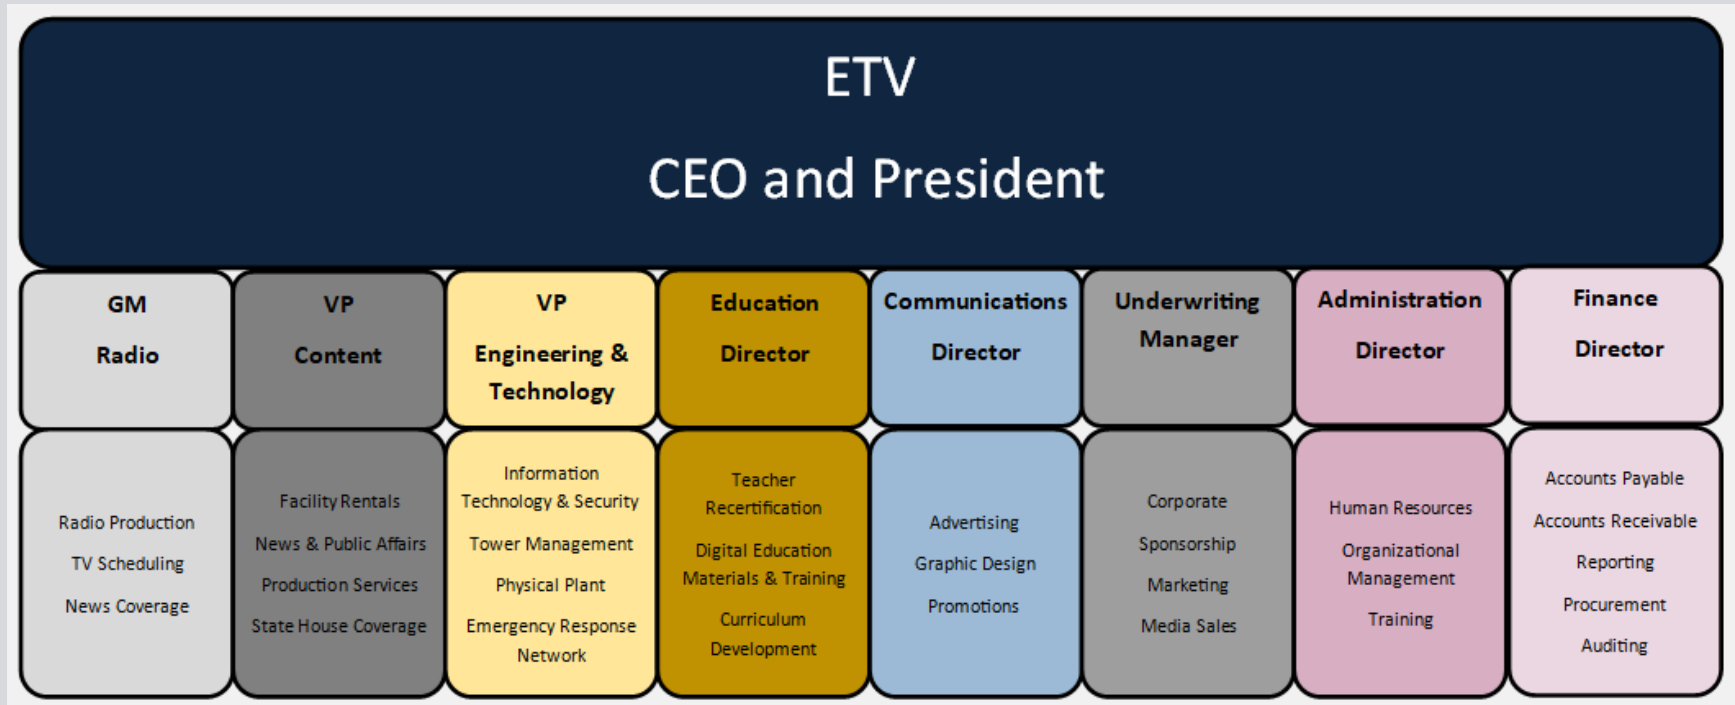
ETV

CEO and President

GM

Radio

Radio Production

TV Scheduling

News Coverage

VP

Content

Facility Rentals

News & Public Affairs

Production Services

State House Coverage

VP

Engineering & Technology

Information Technology & Security

Tower Management

Physical Plant

Emergency Response Network

Education

Director

Teacher Recertification

Digital Education Materials & Training

Curriculum Development

Communications

Director

Advertising

Graphic Design

Promotions

Underwriting

Manager

Corporate

Sponsorship

Marketing

Media Sales

Administration

Director

Human Resources

Organizational Management

Training

Finance

Director

Accounts Payable

Accounts Receivable

Reporting

Procurement

Auditing